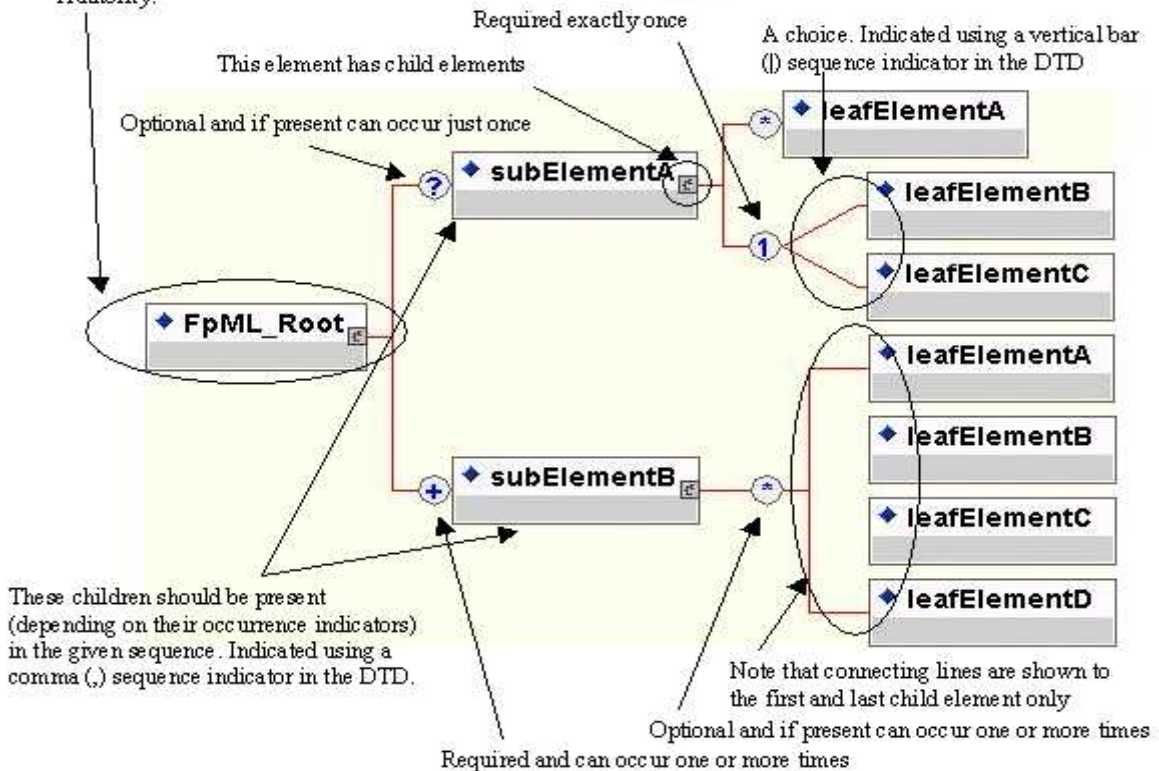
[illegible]

Required exactly once

A choice. Indicated using a vertical bar (|) sequence indicator in the DTD

This element has child elements

Optional and if present can occur just once

leafElementA

subElementA

leafElementB

leafElementC

FpML_Root

leafElementA

leafElementB

subElementB

leafElementC

leafElementD

These children should be present (depending on their occurrence indicators) in the given sequence. Indicated using a comma (,) sequence indicator in the DTD.

Note that connecting lines are shown to the first and last child element only

Optional and if present can occur one or more times

Required and can occur one or more times